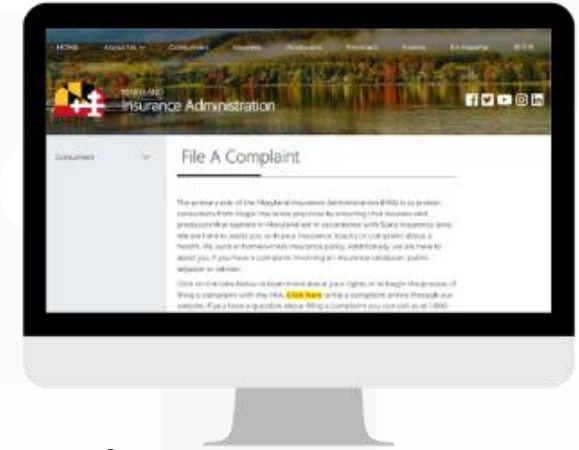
HOME About Us Consumers Insurers Producers Providers Events En Español

MARYLAND
Insurance Administration

Consumers

File A Complaint

The primary role of the Maryland Insurance Administration (MIA) is to protect consumers from illegal insurance practices by ensuring that insurers and producers that operate in Maryland act in accordance with State insurance laws. We are here to assist you with your insurance inquiry or complaint about a health, life, auto or homeowners insurance policy. Additionally, we are here to assist you if you have a complaint involving an insurance producer, public adjuster or adviser.

Click on the tabs below to learn more about your rights or to begin the process of filing a complaint with the MIA. Click here to file a complaint online through our website. If you have a question about filing a complaint you can call us at 1-800-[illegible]